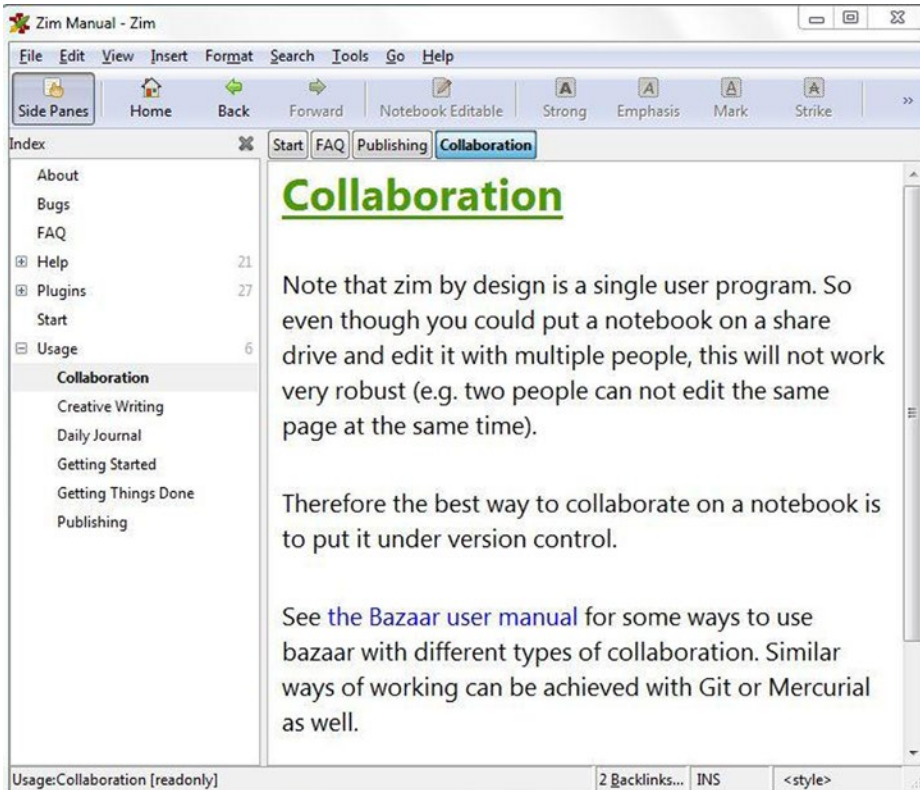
Zim Manual - Zim

File Edit View Insert Format Search Tools Go Help

Side Panes Home Back Forward Notebook Editable Strong Emphasis Mark Strike

Index

About
Bugs
FAQ
Help 21
Plugins 27
Start
Usage 6
Collaboration
Creative Writing
Daily Journal
Getting Started
Getting Things Done
Publishing

Start FAQ Publishing Collaboration

Collaboration

Note that zim by design is a single user program. So even though you could put a notebook on a share drive and edit it with multiple people, this will not work very robust (e.g. two people can not edit the same page at the same time).

Therefore the best way to collaborate on a notebook is to put it under version control.

See the Bazaar user manual for some ways to use bazaar with different types of collaboration. Similar ways of working can be achieved with Git or Mercurial as well.

Usage:Collaboration [readonly] 2 Backlinks... INS <style>